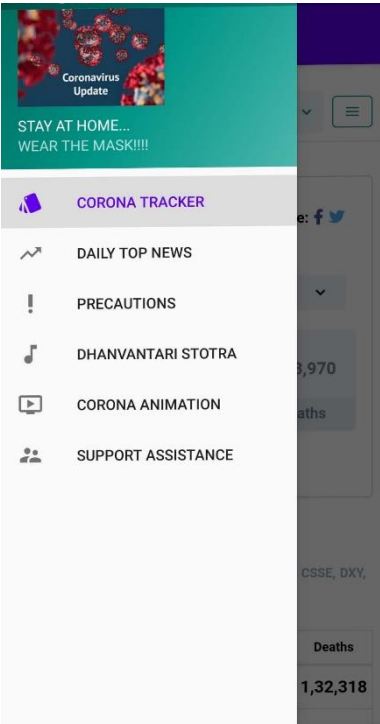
Coronavirus Update

STAY AT HOME...
WEAR THE MASK!!!!

CORONA TRACKER

DAILY TOP NEWS

PRECAUTIONS

DHANVANTARI STOTRA

CORONA ANIMATION

SUPPORT ASSISTANCE

e:

3,970

aths

CSSE, DXY,

Deaths

1,32,318